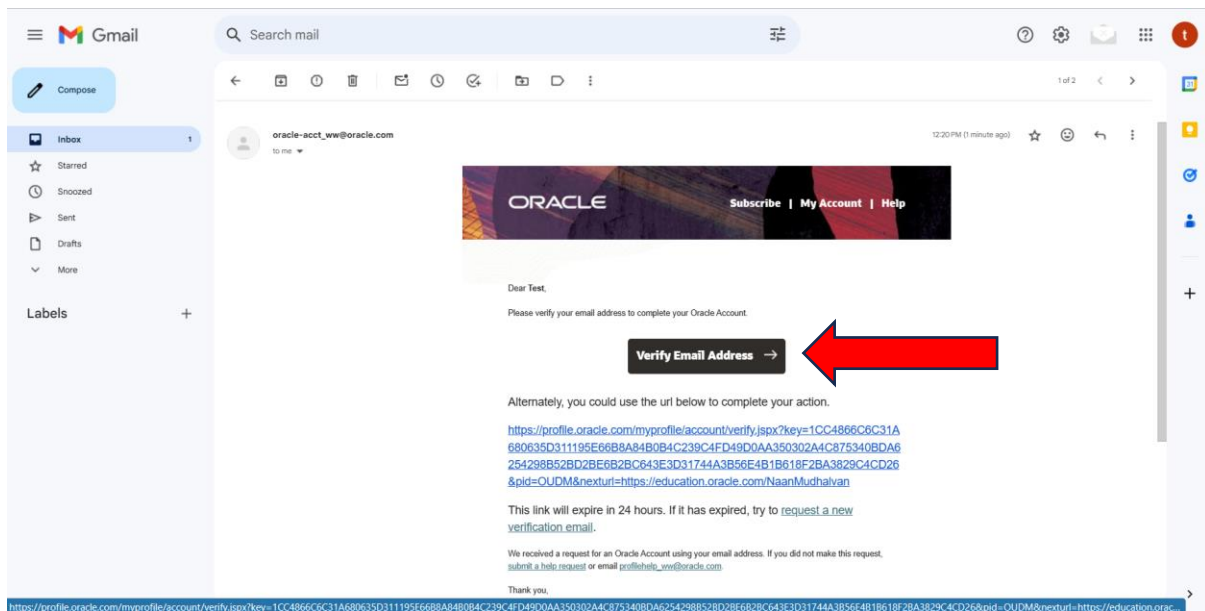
Gmail

Search mail

t

Compose

Inbox 1
Starred
Snoozed
Sent
Drafts
More

Labels +

1 of 2

oracle-acct_ww@oracle.com
to me

12:20 PM (1 minute ago)

ORACLE

Subscribe | My Account | Help

Dear Test,

Please verify your email address to complete your Oracle Account.

Verify Email Address →

Alternately, you could use the url below to complete your action.

https://profile.oracle.com/myprofile/account/verify.jspx?key=1CC4866C6C31A680635D311195E66B8A84B0B4C239C4FD49D0AA350302A4C875340BDA6254298B52BD2BE6B2BC643E3D31744A3B56E4B1B618F2BA3829C4CD26&pid=OUDM&nexturl=https://education.oracle.com/NaanMudhalvan

This link will expire in 24 hours. If it has expired, try to request a new verification email.

We received a request for an Oracle Account using your email address. If you did not make this request, submit a help request or email profilehelp_ww@oracle.com.

Thank you,

https://profile.oracle.com/myprofile/account/verify.jspx?key=1CC4866C6C31A680635D311195E66B8A84B0B4C239C4FD49D0AA350302A4C875340BDA6254298B52BD2BE6B2BC643E3D31744A3B56E4B1B618F2BA3829C4CD26&pid=OUDM&nexturl=https://education.orac...